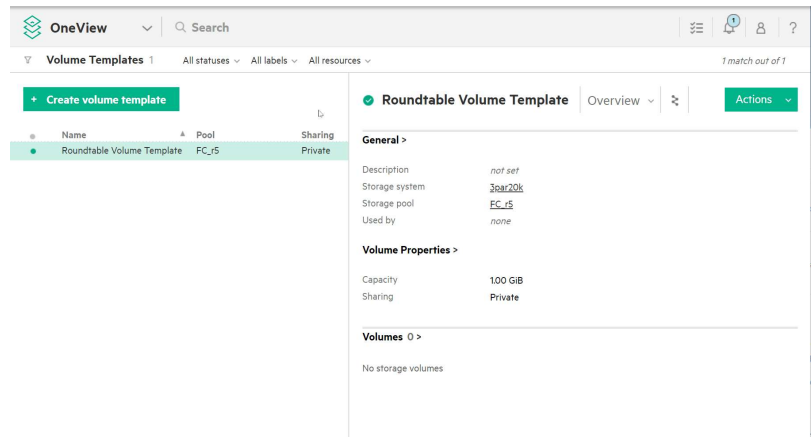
OneView
Search
1
?

Volume Templates 1
All statuses
All labels
All resources
1 match out of 1

+ Create volume template

| | Name | Pool | Sharing |
|---|---|---|---|
| | Roundtable Volume Template | FC_r5 | Private |

Roundtable Volume Template
Overview
Actions

General >

Description not set
Storage system 3par20k
Storage pool FC_r5
Used by none

Volume Properties >

Capacity 1.00 GiB
Sharing Private

Volumes 0 >

No storage volumes